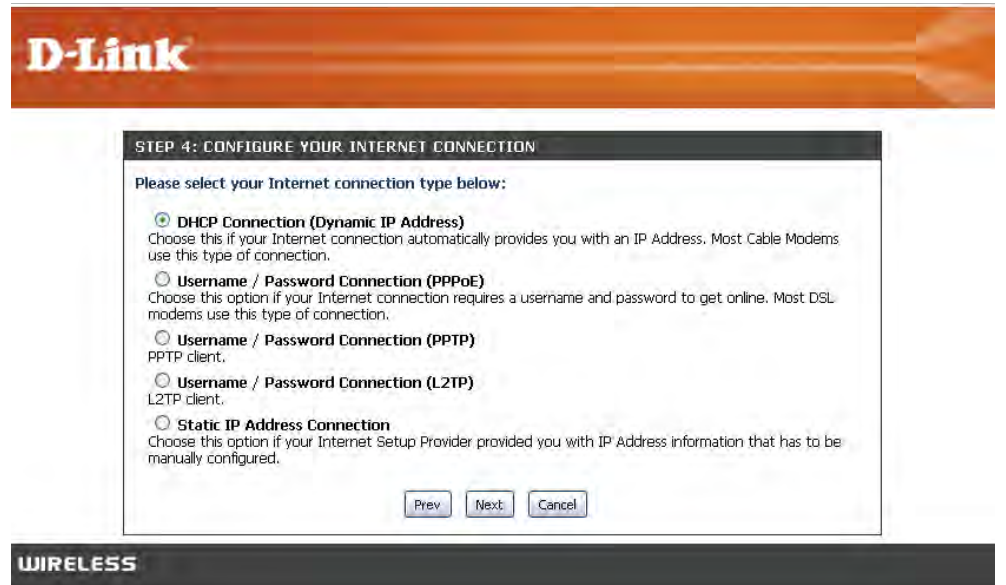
D-Link

STEP 4: CONFIGURE YOUR INTERNET CONNECTION

Please select your Internet connection type below:

DHCP Connection (Dynamic IP Address)
Choose this if your Internet connection automatically provides you with an IP Address. Most Cable Modems use this type of connection.

Username / Password Connection (PPPoE)
Choose this option if your Internet connection requires a username and password to get online. Most DSL modems use this type of connection.

Username / Password Connection (PPTP)
PPTP client.

Username / Password Connection (L2TP)
L2TP client.

Static IP Address Connection
Choose this option if your Internet Setup Provider provided you with IP Address information that has to be manually configured.

Prev Next Cancel

WIRELESS